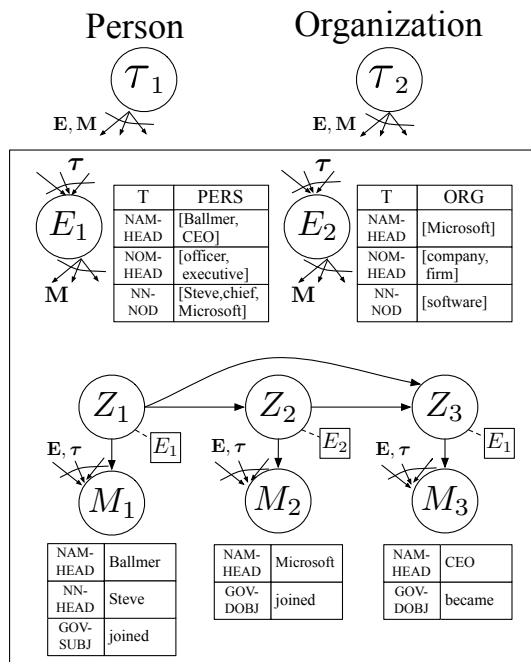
Person

$\tau_1$

$\mathbf{E}, \mathbf{M}$

Organization

$\tau_2$

$\mathbf{E}, \mathbf{M}$

$\boldsymbol{\tau}$

$E_1$

$\mathbf{M}$

| T | PERS |
|---|---|
| NAM-HEAD | [Ballmer, CEO] |
| NOM-HEAD | [officer, executive] |
| NN-NOD | [Steve, chief, Microsoft] |

$\boldsymbol{\tau}$

$E_2$

$\mathbf{M}$

| T | ORG |
|---|---|
| NAM-HEAD | [Microsoft] |
| NOM-HEAD | [company, firm] |
| NN-NOD | [software] |

$Z_1$ $E_1$ $\mathbf{E}, \boldsymbol{\tau}$ $M_1$

$Z_2$ $E_2$ $\mathbf{E}, \boldsymbol{\tau}$ $M_2$

$Z_3$ $E_1$ $\mathbf{E}, \boldsymbol{\tau}$ $M_3$

| NAM-HEAD | Ballmer |
|---|---|
| NN-HEAD | Steve |
| GOV-SUBJ | joined |

| NAM-HEAD | Microsoft |
|---|---|
| GOV-DOBJ | joined |

| NAM-HEAD | CEO |
|---|---|
| GOV-DOBJ | became |